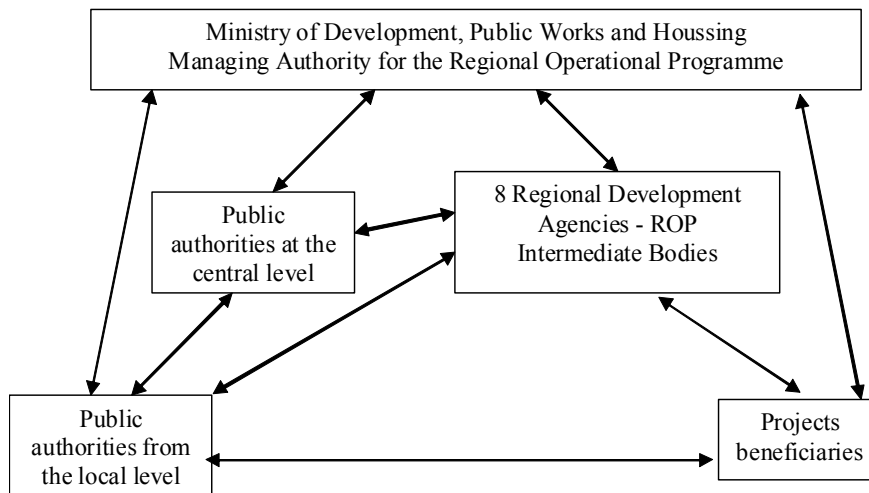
Ministry of Development, Public Works and Houssing
Managing Authority for the Regional Operational Programme

Public authorities at the central level

8 Regional Development Agencies - ROP Intermediate Bodies

Public authorities from the local level

Projects beneficiaries